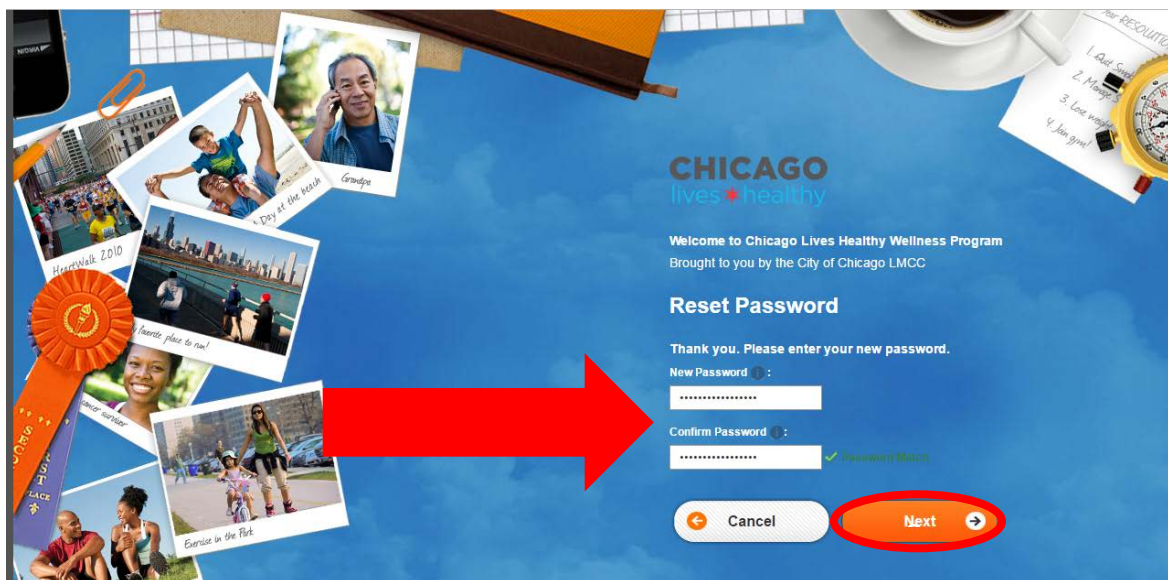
Your RESOLUTIONS
1. Quit Smoking
2. Manage
3. Lose weight
4. Join gym!

Grandpa
Day at the beach
HeartWalk 2010
My favorite place to run!
Cancer survivor
Exercise in the Park
SECO
FIRST PLACE

CHICAGO
lives healthy

Welcome to Chicago Lives Healthy Wellness Program
Brought to you by the City of Chicago LMCC

Reset Password

Thank you. Please enter your new password.
New Password :
•••••••••••••••••
Confirm Password :
••••••••••••••••• Password Match

Cancel
Next